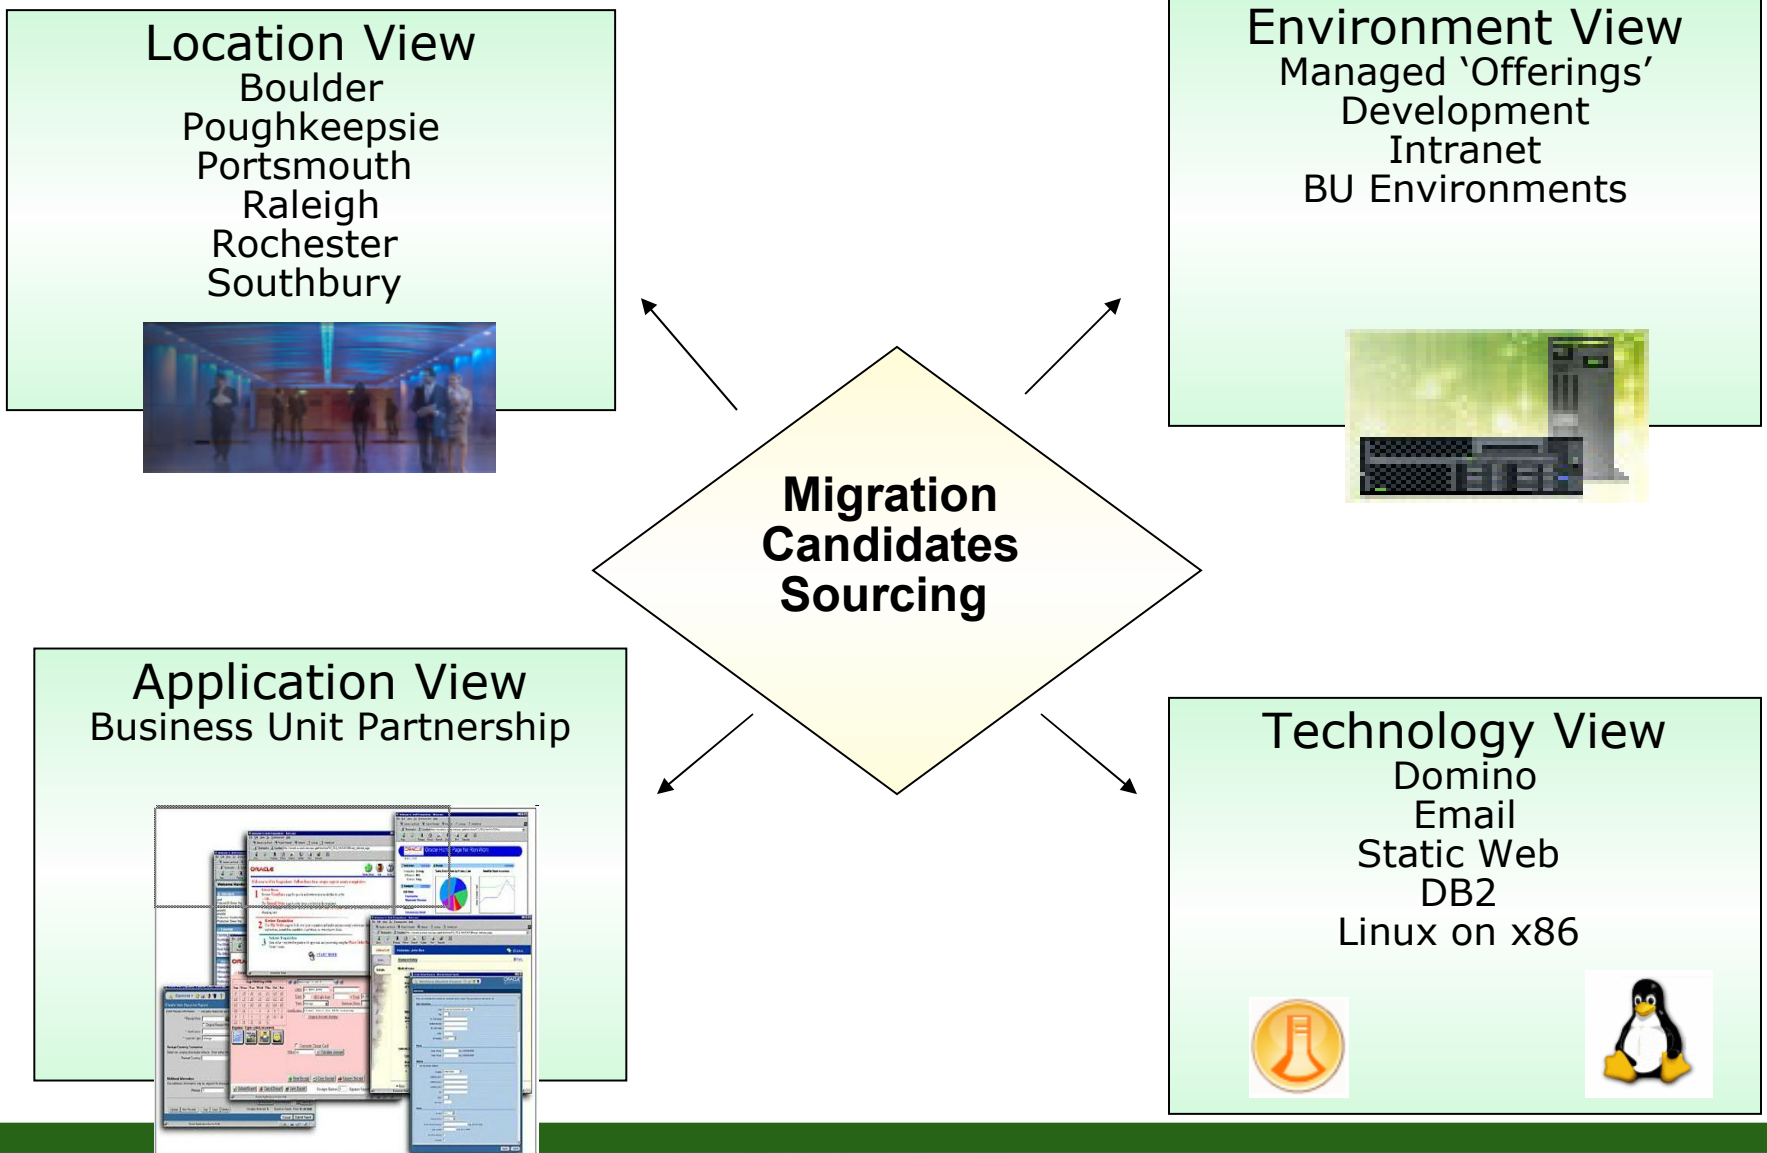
Location View
Boulder
Poughkeepsie
Portsmouth
Raleigh
Rochester
Southbury

Environment View
Managed ‘Offerings’
Development
Intranet
BU Environments

Migration
Candidates
Sourcing

Application View
Business Unit Partnership

Technology View
Domino
Email
Static Web
DB2
Linux on x86